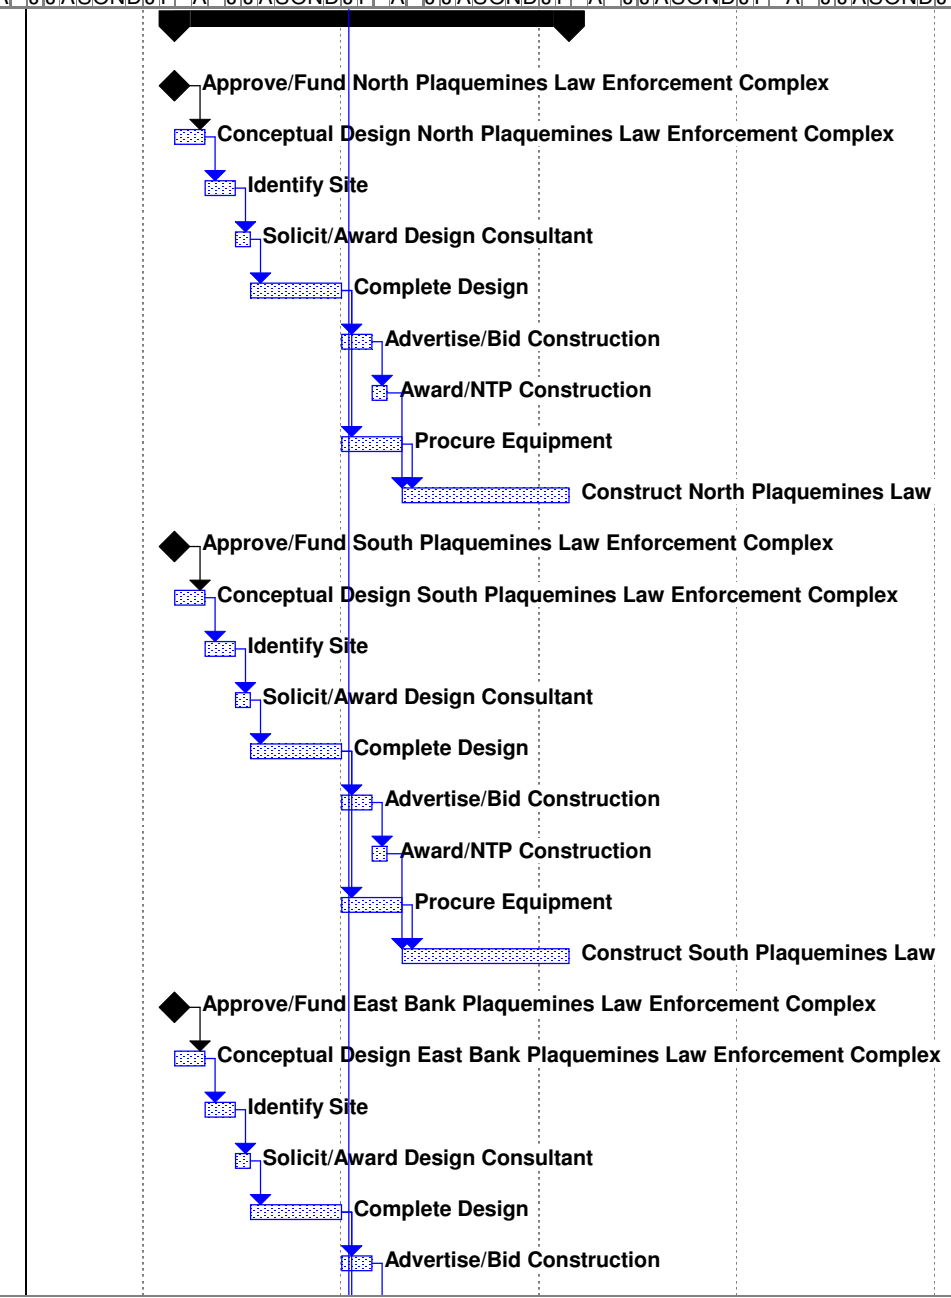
Approve/Fund North Plaquemines Law Enforcement Complex

Conceptual Design North Plaquemines Law Enforcement Complex

Identify Site

Solicit/Award Design Consultant

Complete Design

Advertise/Bid Construction

Award/NTP Construction

Procure Equipment

Construct North Plaquemines Law

Approve/Fund South Plaquemines Law Enforcement Complex

Conceptual Design South Plaquemines Law Enforcement Complex

Identify Site

Solicit/Award Design Consultant

Complete Design

Advertise/Bid Construction

Award/NTP Construction

Procure Equipment

Construct South Plaquemines Law

Approve/Fund East Bank Plaquemines Law Enforcement Complex

Conceptual Design East Bank Plaquemines Law Enforcement Complex

Identify Site

Solicit/Award Design Consultant

Complete Design

Advertise/Bid Construction